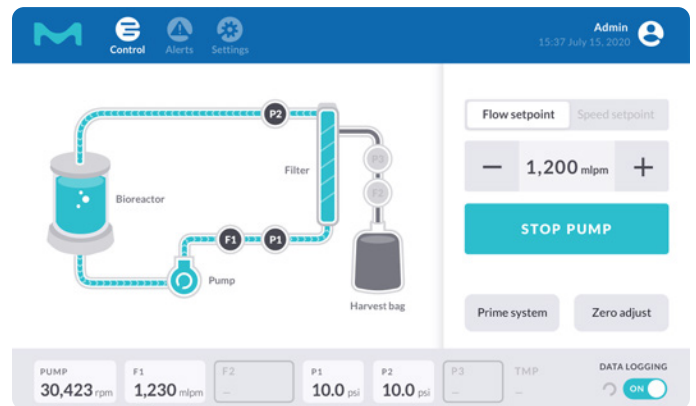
Control Alerts Settings

Admin
15:37 July 15, 2020

P2
Filter
P3
F2
Bioreactor
F1 P1
Pump
Harvest bag

Flow setpoint
Speed setpoint
—
1,200 mlpm
+
STOP PUMP
Prime system
Zero adjust

PUMP
30,423 rpm
F1
1,230 mlpm
F2
—
P1
10.0 psi
P2
10.0 psi
P3
—
TMP
—
DATA LOGGING
ON